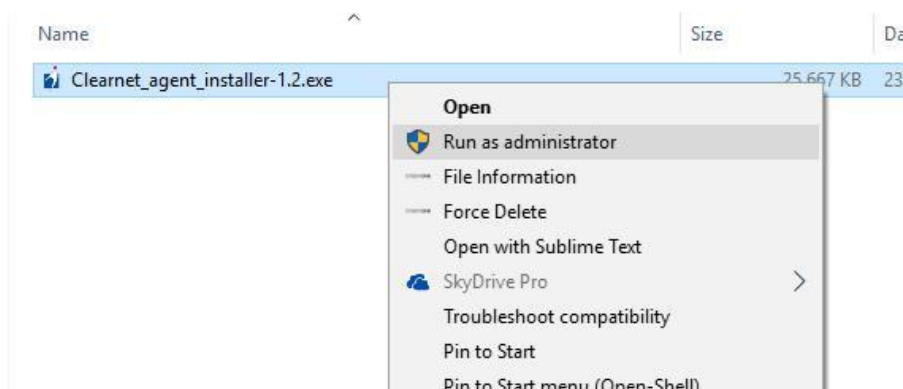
Name | Size | Da

Clearnet_agent_installer-1.2.exe 25,667 KB 23

Open
Run as administrator
File Information
Force Delete
Open with Sublime Text
SkyDrive Pro
Troubleshoot compatibility
Pin to Start
Pin to Start menu (Open-Shell)